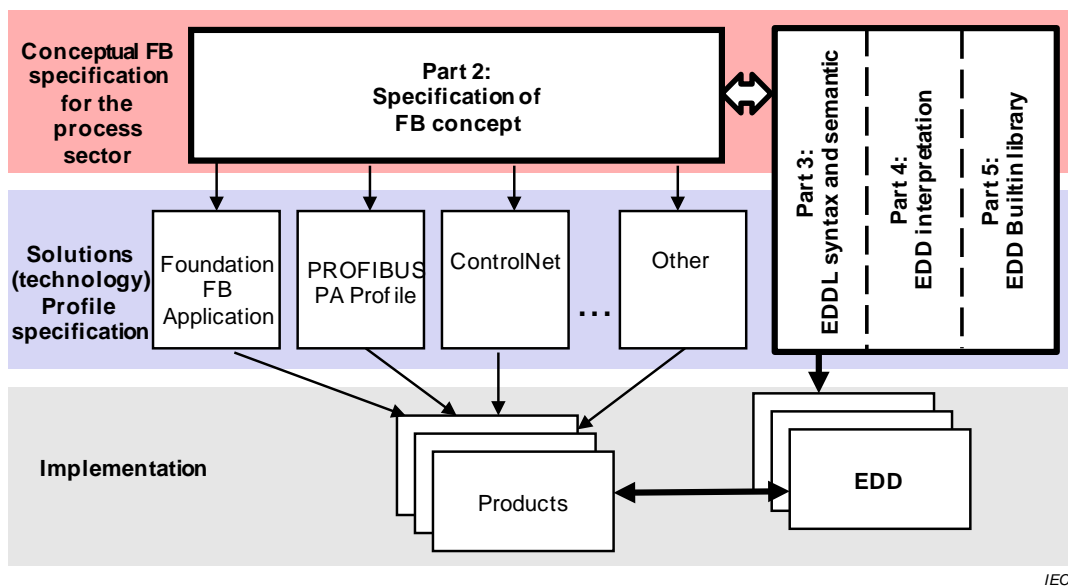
Conceptual FB specification for the process sector

Part 2: Specification of FB concept

Part 3: EDDL syntax and semantic

Part 4: EDD interpretation

Part 5: EDD Builtin library

Solutions (technology) Profile specification

Foundation FB Application

PROFIBUS PA Profile

ControlNet

...

Other

Implementation

Products

EDD

IEC